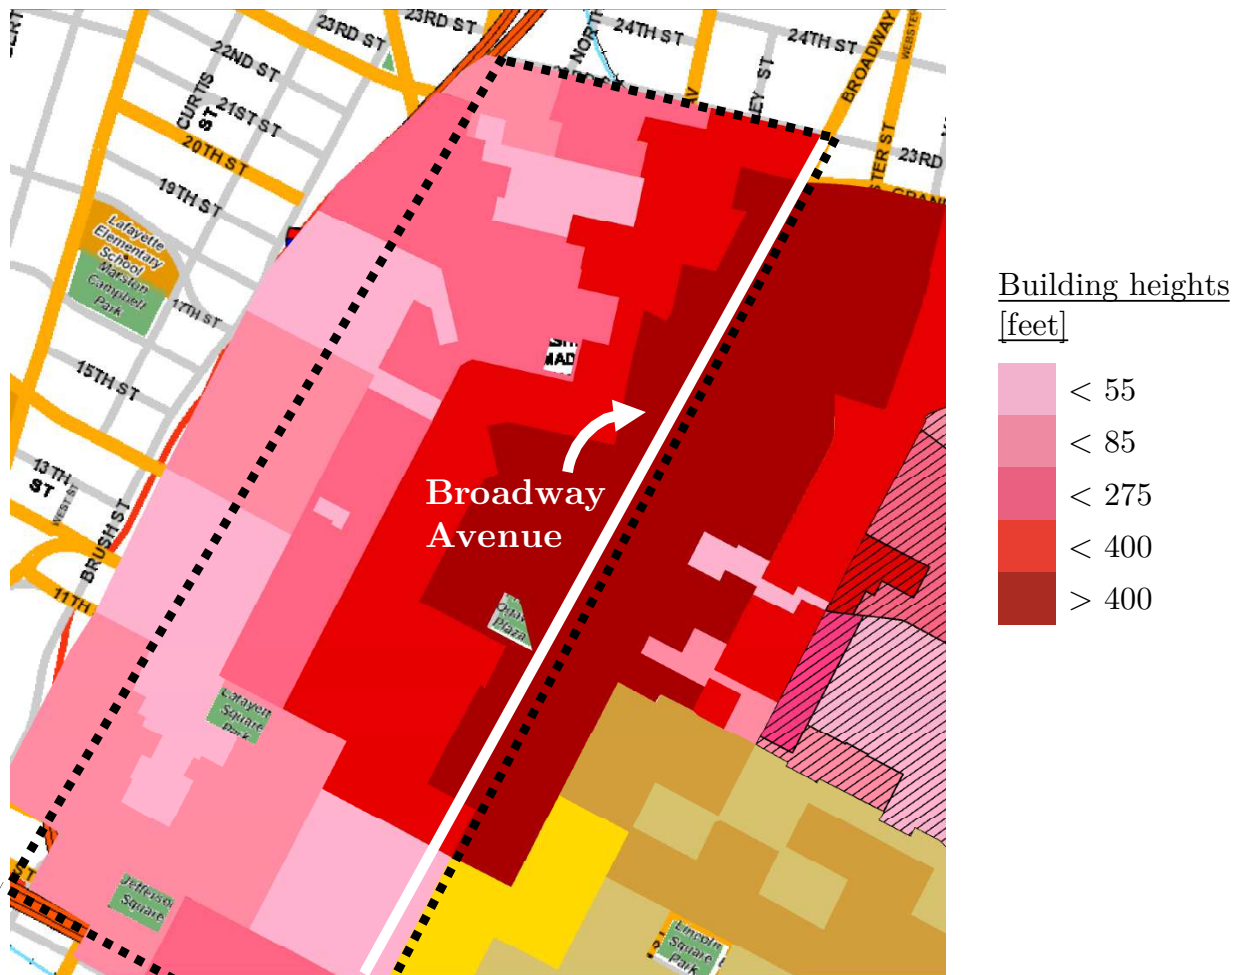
23RD ST
23RD ST
24TH ST
24TH ST
BROADWAY
WEBSTER
NORTH
EY ST
22ND ST
21ST ST
CURTIS ST
20TH ST
19TH ST
Lafayette Elementary School
Marston Campbell Park
17TH ST
15TH ST
13 TH ST
WEST ST
BRUSH ST
11TH
STER ST
23RD
GRAN
MAD
Broadway Avenue
Oscar Plaza
Lafayette Square Park
Jefferson Square
Lincoln Square Park

Building heights [feet]
< 55
< 85
< 275
< 400
> 400